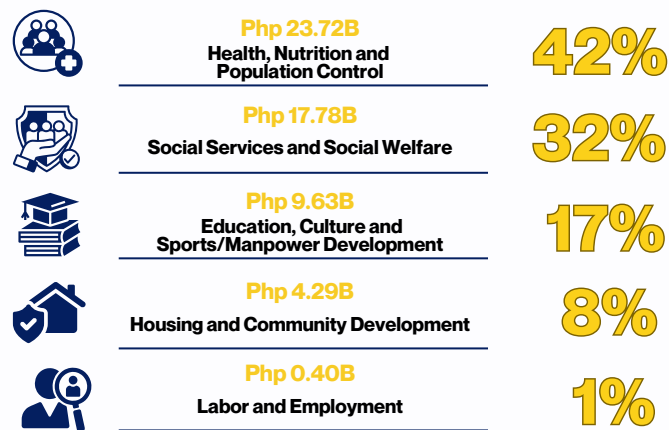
Php 23.72B
Health, Nutrition and Population Control
42%

Php 17.78B
Social Services and Social Welfare
32%

Php 9.63B
Education, Culture and Sports/Manpower Development
17%

Php 4.29B
Housing and Community Development
8%

Php 0.40B
Labor and Employment
1%